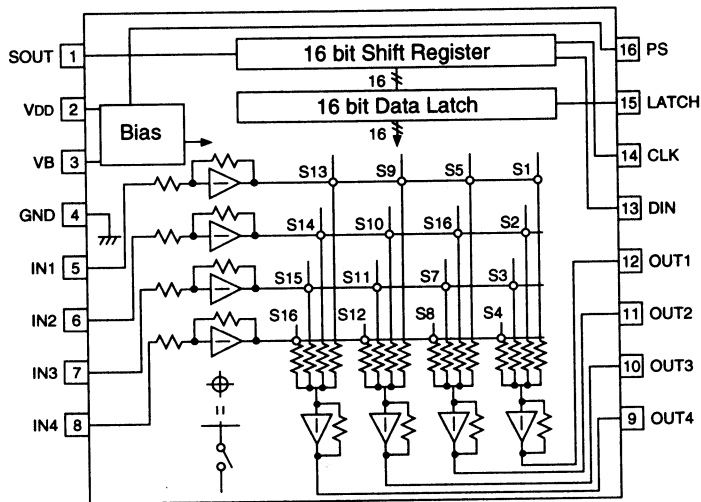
SOUT 1
VDD 2
VB 3
GND 4
IN1 5
IN2 6
IN3 7
IN4 8

16 bit Shift Register
16
16 bit Data Latch
16
Bias

S13 S9 S5 S1
S14 S10 S16 S2
S15 S11 S7 S3
S16 S12 S8 S4

16 PS
15 LATCH
14 CLK
13 DIN
12 OUT1
11 OUT2
10 OUT3
9 OUT4